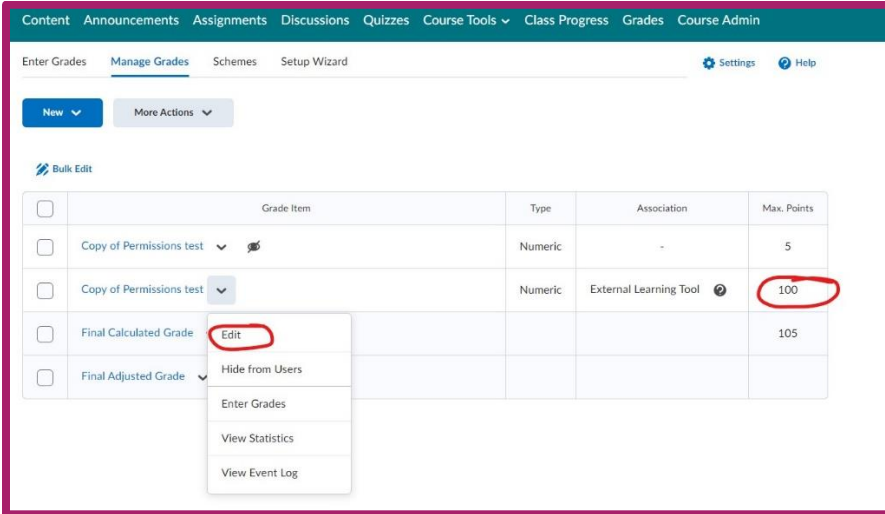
Content Announcements Assignments Discussions Quizzes Course Tools Class Progress Grades Course Admin

Enter Grades Manage Grades Schemes Setup Wizard

Settings Help

New

More Actions

Bulk Edit

| | Grade Item | Type | Association | Max. Points |
|---|---|---|---|---|
| | Copy of Permissions test | Numeric | - | 5 |
| | Copy of Permissions test | Numeric | External Learning Tool | 100 |
| | Final Calculated Grade | | | 105 |
| | Final Adjusted Grade | | | |

Edit
Hide from Users
Enter Grades
View Statistics
View Event Log